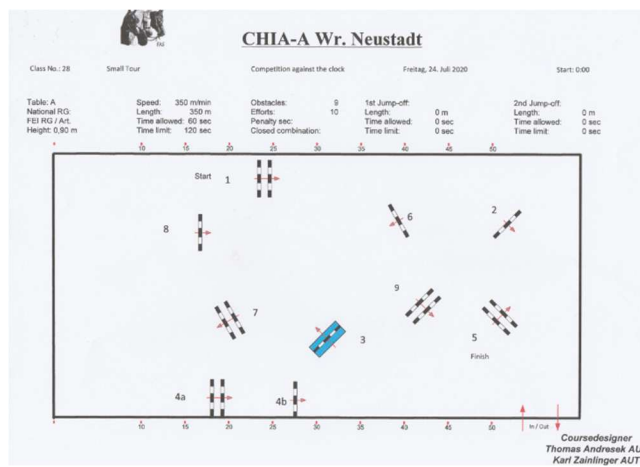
CHIA-A Wr. Neustadt

Class No.: 28 Small Tour Competition against the clock Freitag, 24. Juli 2020 Start: 0:00

Table: A
National RG:
FEI RG / Art.
Height: 0,90 m

Speed: 350 m/min
Length: 350 m
Time allowed: 60 sec
Time limit: 120 sec

Obstacles: 9
Efforts: 10
Penalty sec:
Closed combination:

1st Jump-off:
Length: 0 m
Time allowed: 0 sec
Time limit: 0 sec

2nd Jump-off:
Length: 0 m
Time allowed: 0 sec
Time limit: 0 sec

10 15 20 25 30 35 40 45 50

Start 1

6

2

8

9

7

3

5

Finish

4a

4b

10 15 20 25 30 35 40 45 50

In / Out

Coursedesigner
Thomas Andresek AU
Karl Zainlinger AUT